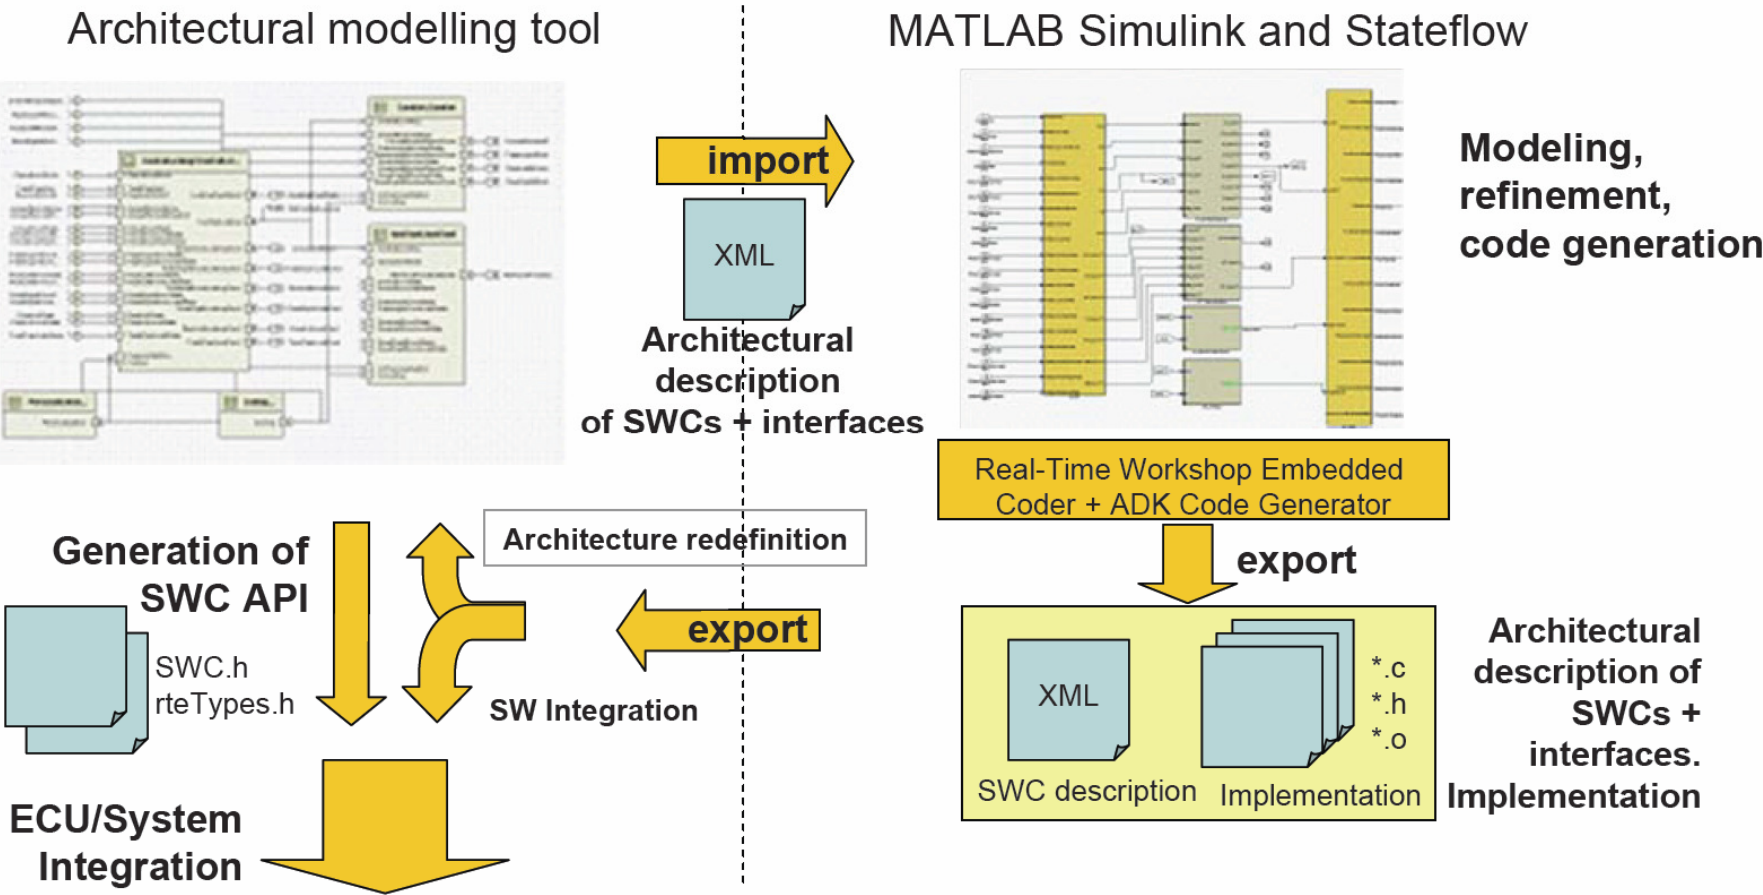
Architectural modelling tool

MATLAB Simulink and Stateflow

import

XML

Architectural description of SWCs + interfaces

Modeling, refinement, code generation

Real-Time Workshop Embedded Coder + ADK Code Generator

export

Architecture redefinition

Generation of SWC API

SWC.h
rteTypes.h

export

SW Integration

XML

SWC description

*.c
*.h
*.o

Implementation

Architectural description of SWCs + interfaces. Implementation

ECU/System Integration